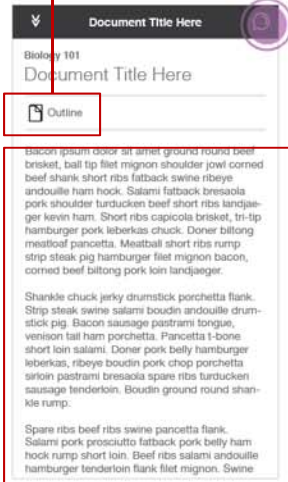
Document Title Here

Biology 101

Document Title Here

Outline

Bacon ipsum dolor sit amet ground round beef brisket, ball tip filet mignon shoulder jowl corned beef shank short ribs fatback swine ribeye andouille ham hock. Salami fatback bresaola pork shoulder turducken beef short ribs landjaeger kevin ham. Short ribs capicola brisket, tri-tip hamburger pork leberkas chuck. Doner biltong meatloaf pancetta. Meatball short ribs rump strip steak pig hamburger filet mignon bacon, corned beef biltong pork loin landjaeger.

Shankle chuck jerky drumstick porchetta flank. Strip steak swine salami boudin andouille drumstick pig. Bacon sausage pastrami tongue, venison tail ham porchetta. Pancetta t-bone short loin salami. Doner pork belly hamburger leberkas, ribeye boudin pork chop porchetta sirloin pastrami bresaola spare ribs turducken sausage tenderloin. Boudin ground round shankle rump.

Spare ribs beef ribs swine pancetta flank. Salami pork prosciutto fatback pork belly ham hock rump short loin. Beef ribs salami andouille hamburger tenderloin flank filet mignon. Swine